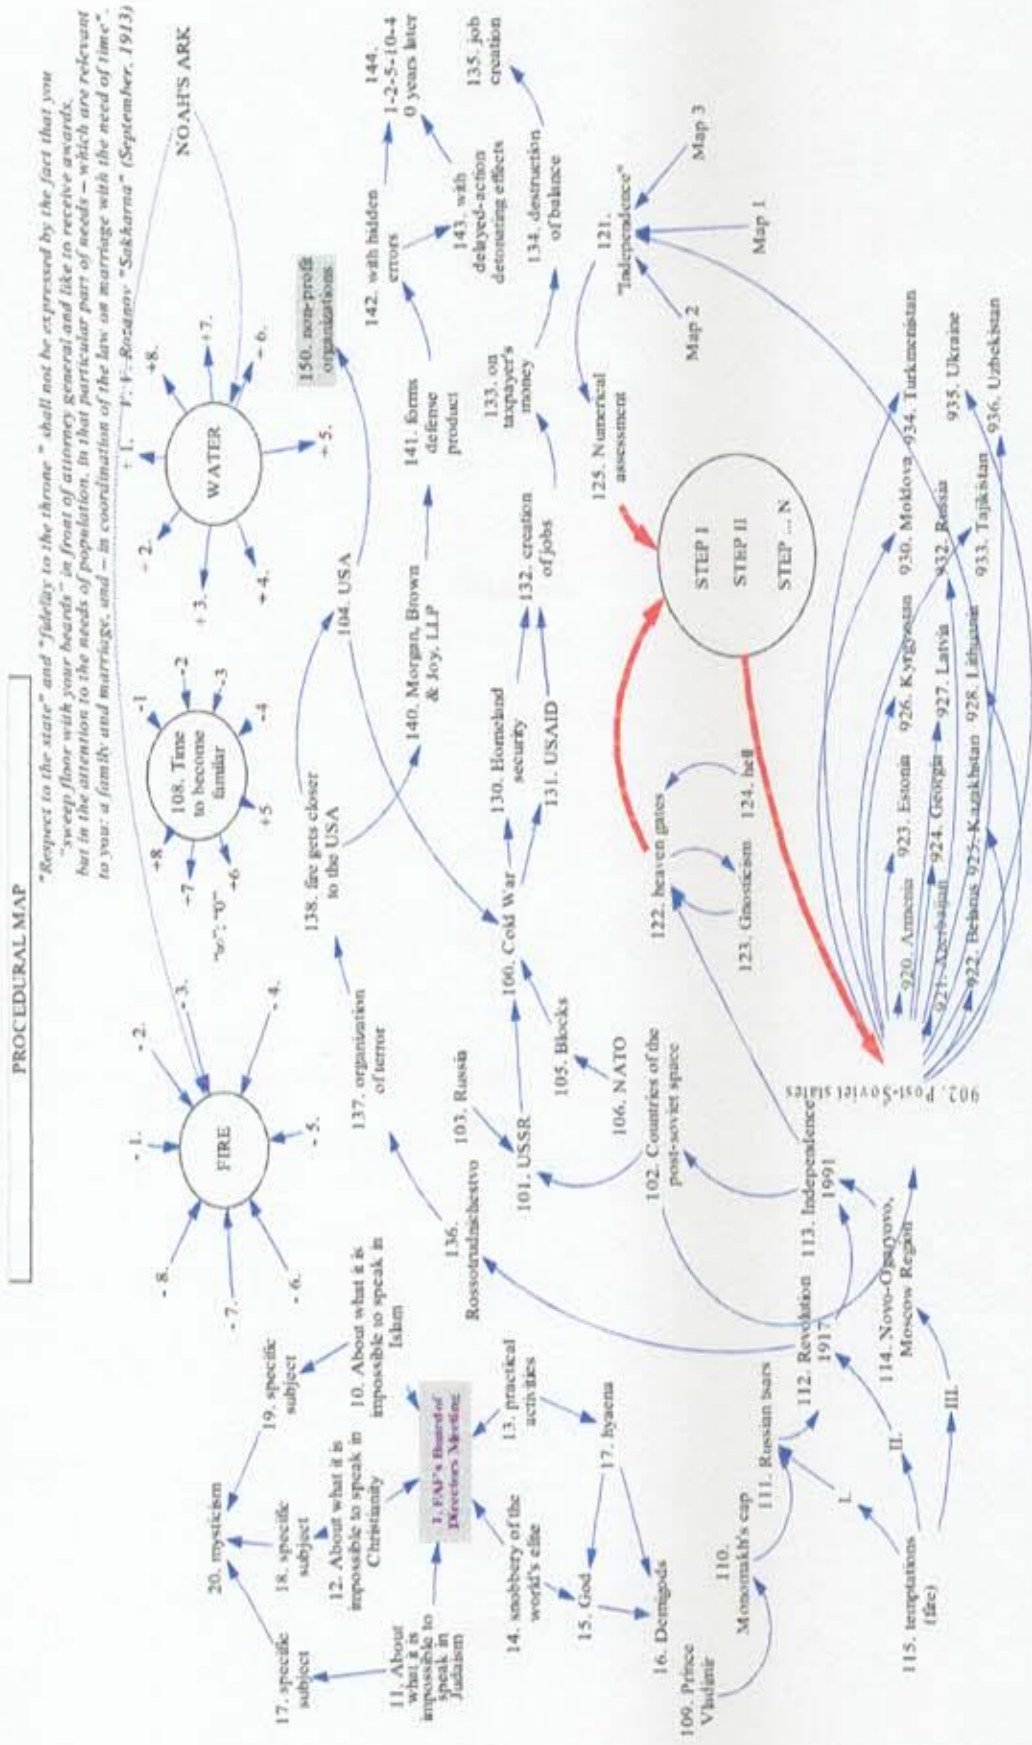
PROCEDURAL MAP

"Respect to the state" and "fidelity to the throne" shall not be expressed by the fact that you "sweep floor with your beards" in front of attorney general and like to receive awards, but in the attention to the needs of population, in that particular part of needs – which are relevant to you: a family and marriage, and – in coordination of the law on marriage with the need of time". V. V. Rozanov "Sakharna" (September, 1913)

NOAH'S ARK

FIRE
- 1.
- 2.
- 3.
- 4.
- 5.
- 6.
- 7.
- 8.

108. Time to become familiar
-1
-2
-3
-4
+5
-6
-7
+8
"∞"; "0"

WATER
+ 1.
- 2.
+ 3.
+ 4.
+ 5.
- 6.
+7.
+8.

150. non-profit organizations

104. USA
138. fire gets closer to the USA
140. Morgan, Brown & Joy, LLP
141. forms defense product
142. with hidden errors
143. with delayed-action detonating effects
144. 1-2-5-10-4 0 years later
133. on taxpayer's money
134. destruction of balance
135. job creation
132. creation of jobs
130. Homeland security
131. USAID
100. Cold War
105. Blocks
106. NATO
103. Russia
101. USSR
102. Countries of the post-soviet space
137. organization of terror
136. Rossotrudnichestvo

121. "Independence"
Map 1
Map 2
Map 3
125. Numerical assessment

STEP I
STEP II
STEP ... N

122. heaven gates
123. Gnosticism
124. hell

902. Post-Soviet states
920. Armenia
921. Azerbaijan
922. Belarus
923. Estonia
924. Georgia
925. Kazakhstan
926. Kyrgyzstan
927. Latvia
928. Lithuania
930. Moldova
932. Russia
933. Tajikistan
934. Turkmenistan
935. Ukraine
936. Uzbekistan

113. Independence 1991
112. Revolution 1917
114. Novo-Ogaryovo, Moscow Region
111. Russian tsars
110. Monomakh's cap
109. Prince Vladimir
115. temptations (fire)
I.
II.
III.

1. FAF's Board of Directors Meeting
10. About what it is impossible to speak in Islam
11. About what it is impossible to speak in Judaism
12. About what it is impossible to speak in Christianity
13. practical activities
14. snobbery of the world's elite
15. God
16. Demigods
17. hyaena
17. specific subject
18. specific subject
19. specific subject
20. mysticism